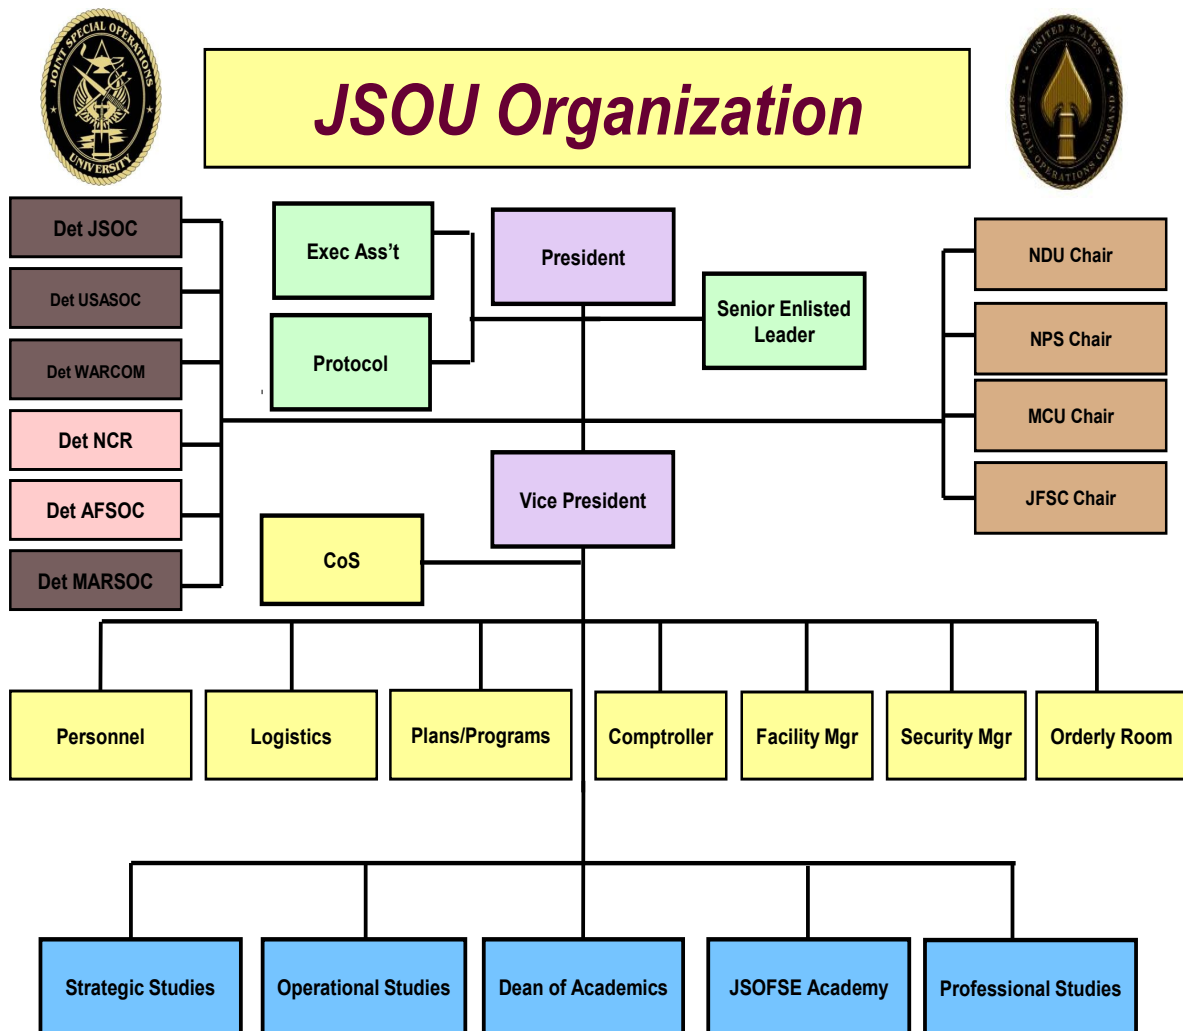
JOINT SPECIAL OPERATIONS UNIVERSITY

JSOU Organization

UNITED STATES SPECIAL OPERATIONS COMMAND

Det JSOC
Det USASOC
Det WARCOM
Det NCR
Det AFSOC
Det MARSOC

Exec Ass't
Protocol
President
Senior Enlisted Leader

NDU Chair
NPS Chair
MCU Chair
JFSC Chair

Vice President
CoS

Personnel
Logistics
Plans/Programs
Comptroller
Facility Mgr
Security Mgr
Orderly Room

Strategic Studies
Operational Studies
Dean of Academics
JSOFSE Academy
Professional Studies